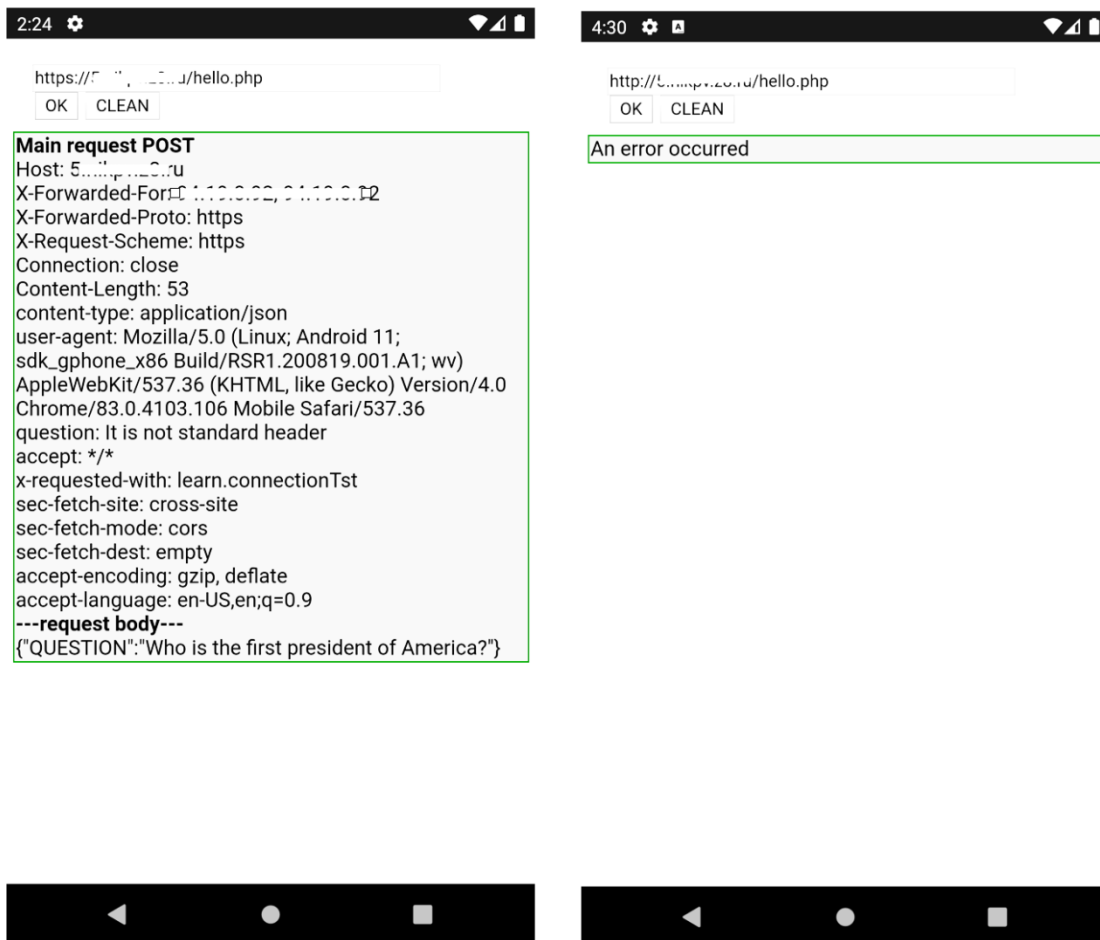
2:24

https://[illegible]/hello.php
OK CLEAN

**Main request POST**
Host: 5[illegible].ru
X-Forwarded-For: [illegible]
X-Forwarded-Proto: https
X-Request-Scheme: https
Connection: close
Content-Length: 53
content-type: application/json
user-agent: Mozilla/5.0 (Linux; Android 11; sdk_gphone_x86 Build/RSR1.200819.001.A1; wv) AppleWebKit/537.36 (KHTML, like Gecko) Version/4.0 Chrome/83.0.4103.106 Mobile Safari/537.36
question: It is not standard header
accept: */*
x-requested-with: learn.connectionTst
sec-fetch-site: cross-site
sec-fetch-mode: cors
sec-fetch-dest: empty
accept-encoding: gzip, deflate
accept-language: en-US,en;q=0.9
**---request body---**
{"QUESTION":"Who is the first president of America?"}

4:30

http://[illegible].ru/hello.php
OK CLEAN

An error occurred